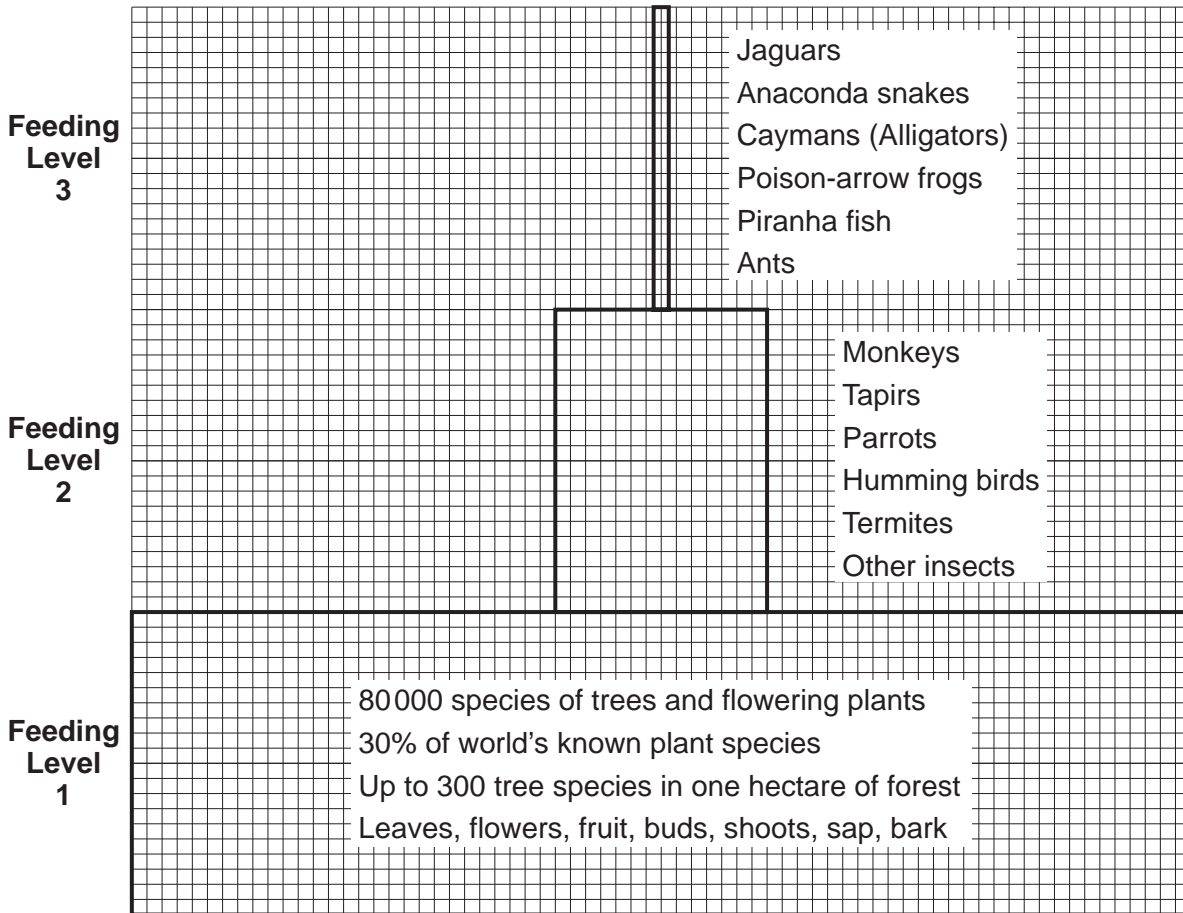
Feeding Level 3

Jaguars
Anaconda snakes
Caymans (Alligators)
Poison-arrow frogs
Piranha fish
Ants

Feeding Level 2

Monkeys
Tapirs
Parrots
Humming birds
Termites
Other insects

Feeding Level 1

80 000 species of trees and flowering plants
30% of world's known plant species
Up to 300 tree species in one hectare of forest
Leaves, flowers, fruit, buds, shoots, sap, bark